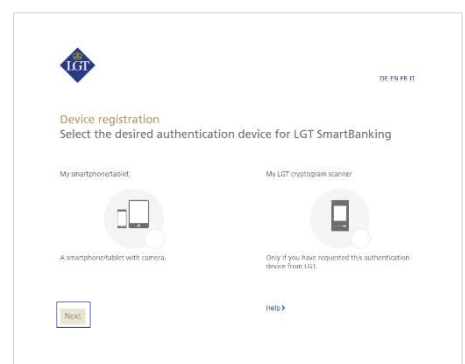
LGT

DE EN FR IT

Device registration
Select the desired authentication device for LGT SmartBanking

My smartphone/tablet

A smartphone/tablet with camera.

My LGT cryptogram scanner

Only if you have requested this authentication device from LGT.

Next

Help ›